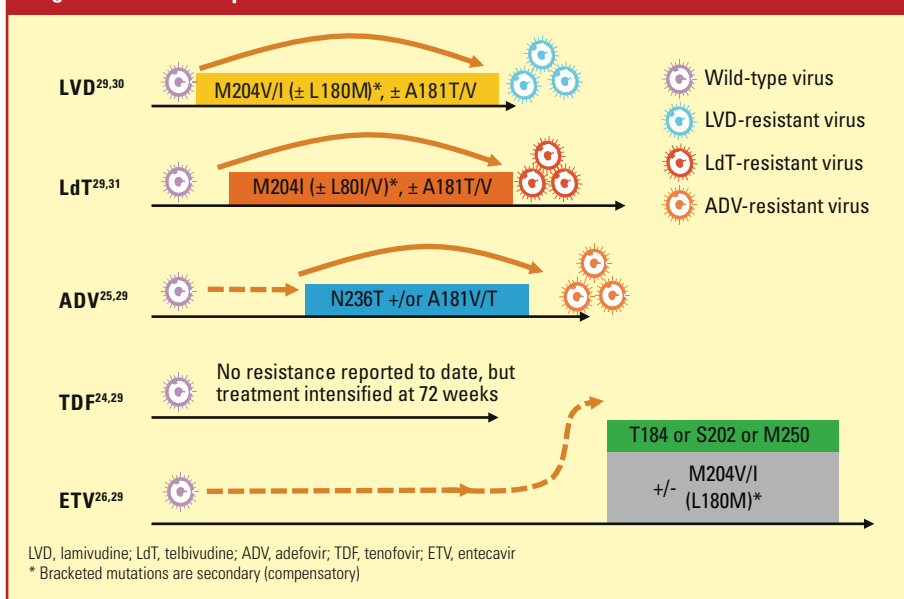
LVD$^{29,30}$

M204V/I (± L180M)*, ± A181T/V

LdT$^{29,31}$

M204I (± L80I/V)*, ± A181T/V

ADV$^{25,29}$

N236T +/or A181V/T

TDF$^{24,29}$

No resistance reported to date, but treatment intensified at 72 weeks

ETV$^{26,29}$

T184 or S202 or M250

+/- M204V/I (L180M)*

Wild-type virus
LVD-resistant virus
LdT-resistant virus
ADV-resistant virus

LVD, lamivudine; LdT, telbivudine; ADV, adefovir; TDF, tenofovir; ETV, entecavir
* Bracketed mutations are secondary (compensatory)